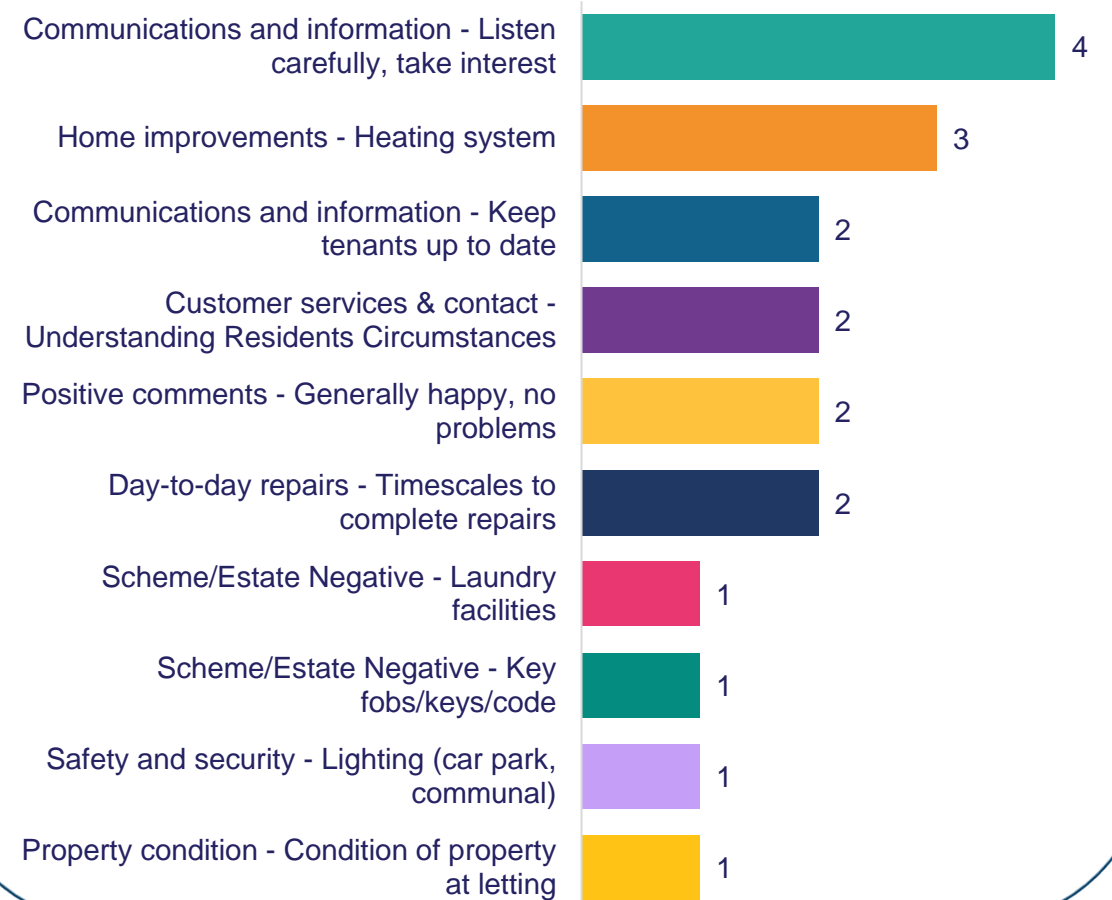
Communications and information - Listen carefully, take interest 4

Home improvements - Heating system 3

Communications and information - Keep tenants up to date 2

Customer services & contact - Understanding Residents Circumstances 2

Positive comments - Generally happy, no problems 2

Day-to-day repairs - Timescales to complete repairs 2

Scheme/Estate Negative - Laundry facilities 1

Scheme/Estate Negative - Key fobs/keys/code 1

Safety and security - Lighting (car park, communal) 1

Property condition - Condition of property at letting 1